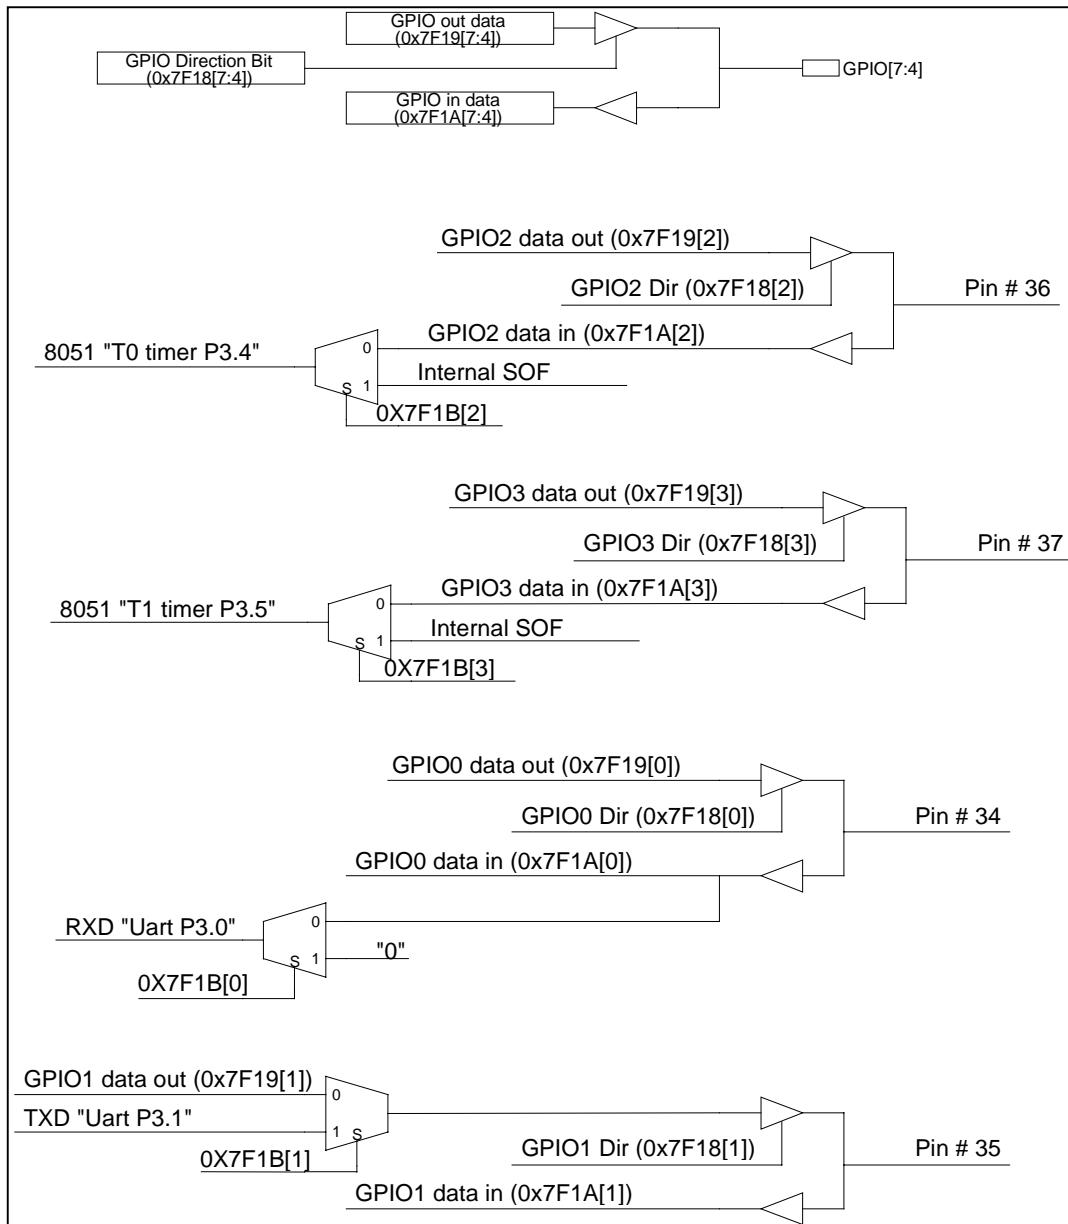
GPIO out data (0x7F19[7:4])

GPIO Direction Bit (0x7F18[7:4])

GPIO[7:4]

GPIO in data (0x7F1A[7:4])

GPIO2 data out (0x7F19[2])

GPIO2 Dir (0x7F18[2])

Pin # 36

GPIO2 data in (0x7F1A[2])

8051 "T0 timer P3.4"

0

1

S

Internal SOF

0X7F1B[2]

GPIO3 data out (0x7F19[3])

GPIO3 Dir (0x7F18[3])

Pin # 37

GPIO3 data in (0x7F1A[3])

8051 "T1 timer P3.5"

0

1

S

Internal SOF

0X7F1B[3]

GPIO0 data out (0x7F19[0])

GPIO0 Dir (0x7F18[0])

Pin # 34

GPIO0 data in (0x7F1A[0])

RXD "Uart P3.0"

0

1

S

"0"

0X7F1B[0]

GPIO1 data out (0x7F19[1])

0

TXD "Uart P3.1"

1

S

0X7F1B[1]

GPIO1 Dir (0x7F18[1])

Pin # 35

GPIO1 data in (0x7F1A[1])